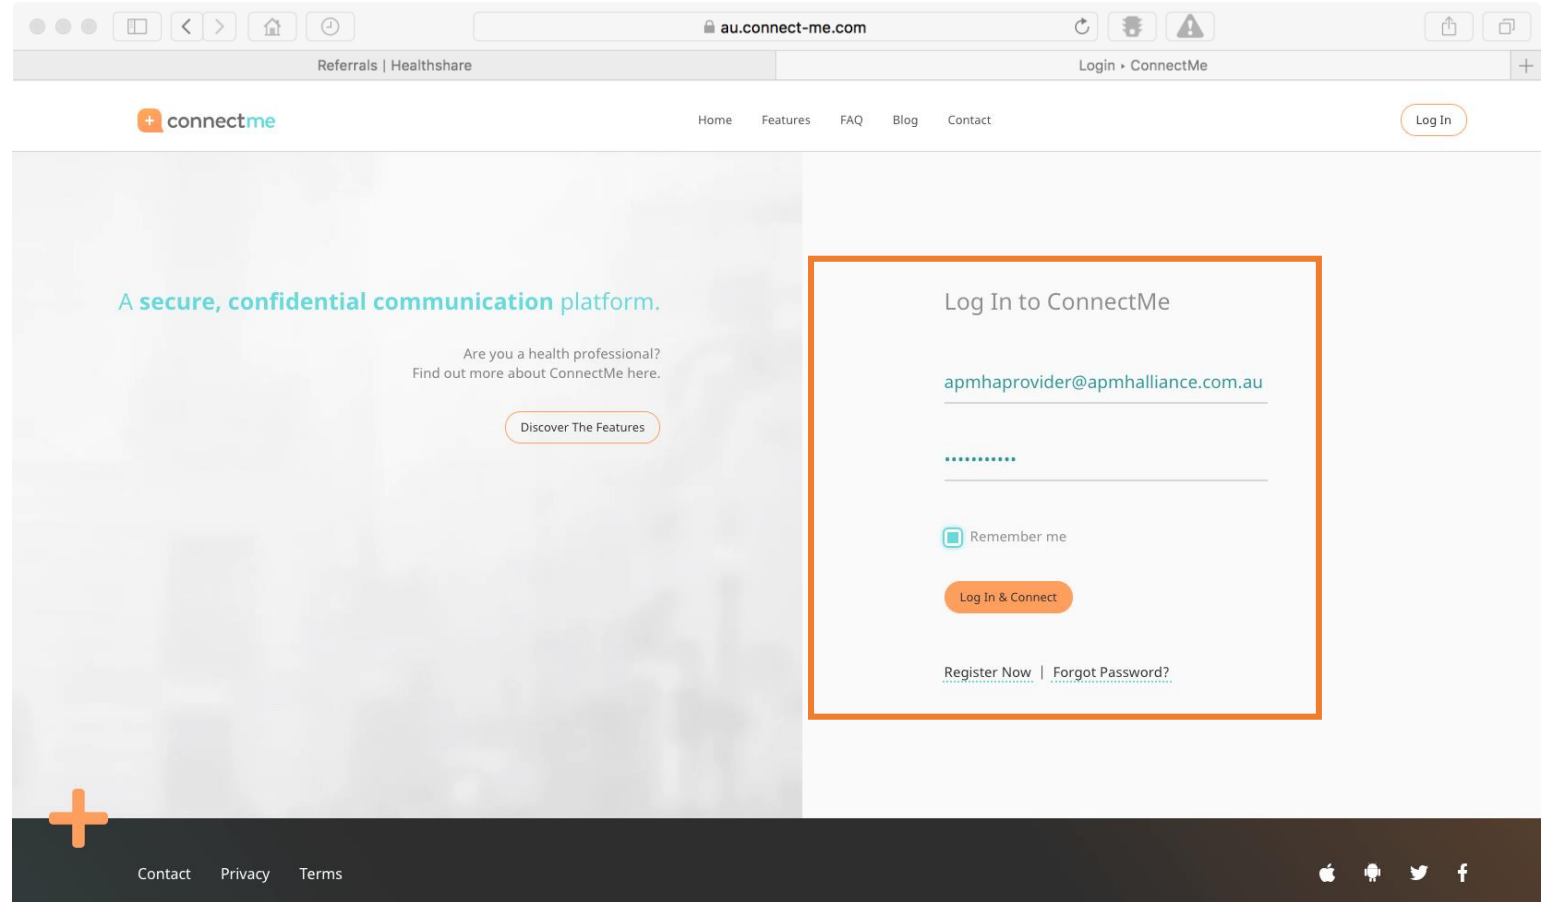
au.connect-me.com

Referrals | Healthshare

Login ‣ ConnectMe

connectme

Home Features FAQ Blog Contact

Log In

A secure, confidential communication platform.

Are you a health professional?
Find out more about ConnectMe here.

Discover The Features

Log In to ConnectMe

apmhaprovider@apmhalliance.com.au

•••••••••••

Remember me

Log In & Connect

Register Now | Forgot Password?

Contact Privacy Terms